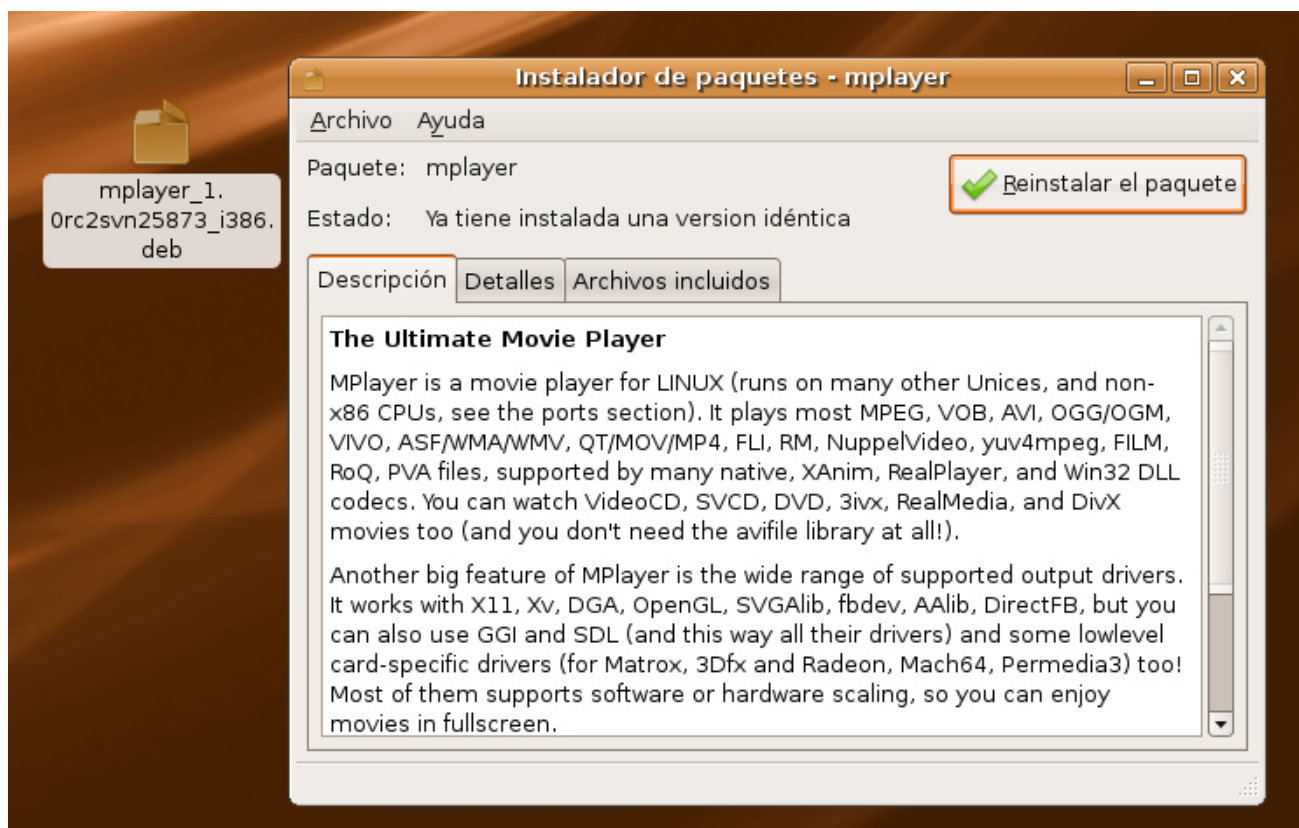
mplayer_1.0rc2svn25873_i386.deb

Instalador de paquetes - mplayer

Archivo Ayuda

Paquete: mplayer

Estado: Ya tiene instalada una version idéntica

Reinstalar el paquete

Descripción Detalles Archivos incluidos

The Ultimate Movie Player

MPlayer is a movie player for LINUX (runs on many other Unices, and non-x86 CPUs, see the ports section). It plays most MPEG, VOB, AVI, OGG/OGM, VIVO, ASF/WMA/WMV, QT/MOV/MP4, FLI, RM, NuppelVideo, yuv4mpeg, FILM, RoQ, PVA files, supported by many native, XAnim, RealPlayer, and Win32 DLL codecs. You can watch VideoCD, SVCD, DVD, 3ivx, RealMedia, and DivX movies too (and you don't need the avifile library at all!).

Another big feature of MPlayer is the wide range of supported output drivers. It works with X11, Xv, DGA, OpenGL, SVGAlib, fbdev, AAlib, DirectFB, but you can also use GGI and SDL (and this way all their drivers) and some lowlevel card-specific drivers (for Matrox, 3Dfx and Radeon, Mach64, Permedia3) too! Most of them supports software or hardware scaling, so you can enjoy movies in fullscreen.